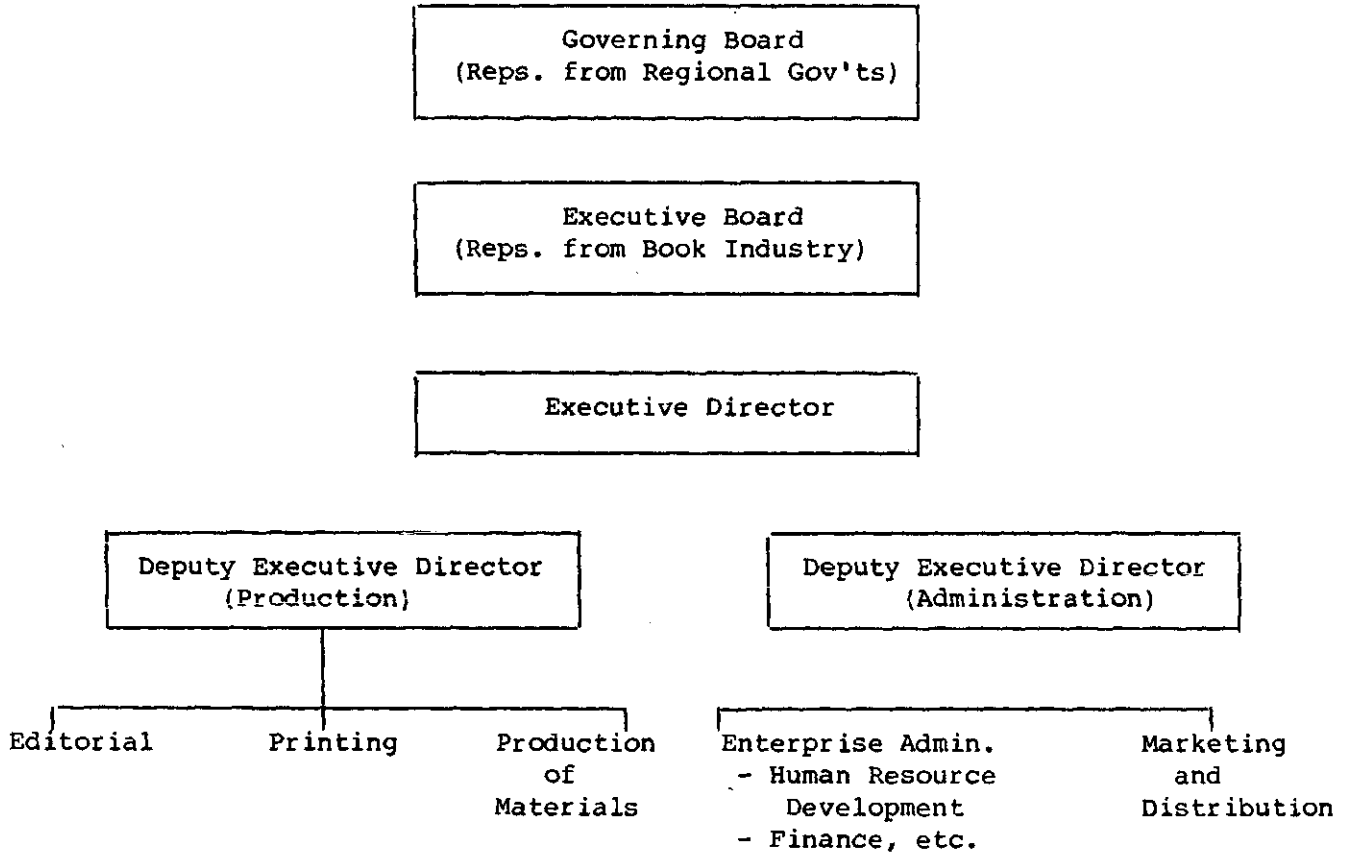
Governing Board
(Reps. from Regional Gov'ts)

Executive Board
(Reps. from Book Industry)

Executive Director

Deputy Executive Director
(Production)

Deputy Executive Director
(Administration)

Editorial

Printing

Production of Materials

Enterprise Admin.
- Human Resource Development
- Finance, etc.

Marketing and Distribution